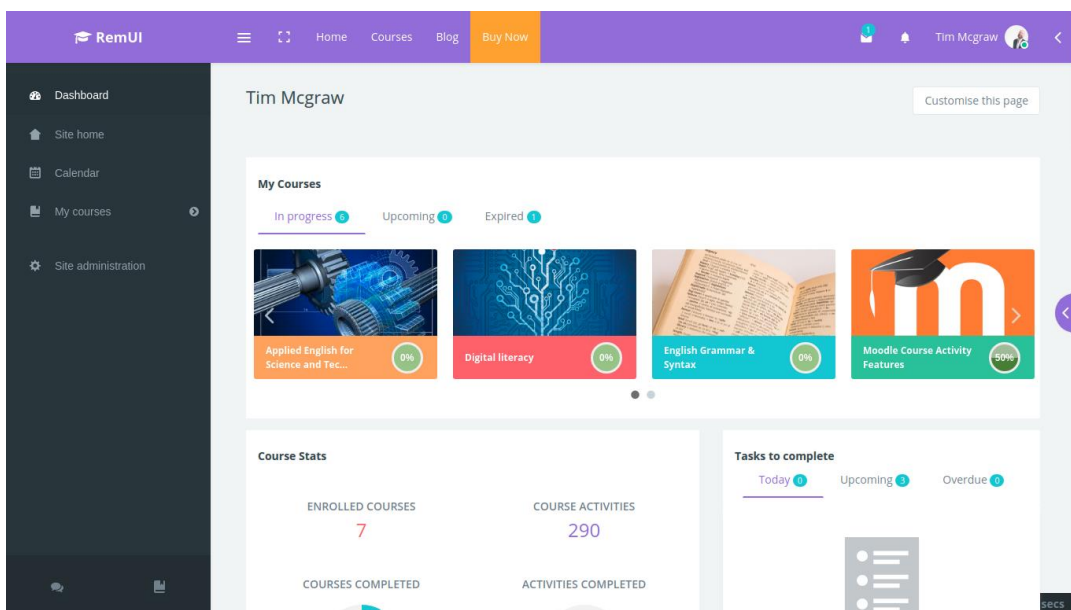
RemUI

Home Courses Blog Buy Now

1

Tim Mcgraw

Dashboard

Site home

Calendar

My courses

Site administration

Tim Mcgraw

Customise this page

My Courses

In progress 6 Upcoming 0 Expired 1

Applied English for Science and Tec... 0%

Digital literacy 0%

English Grammar & Syntax 0%

Moodle Course Activity Features 50%

Course Stats

ENROLLED COURSES
7

COURSE ACTIVITIES
290

COURSES COMPLETED

ACTIVITIES COMPLETED

Tasks to complete

Today 0 Upcoming 3 Overdue 0

secs